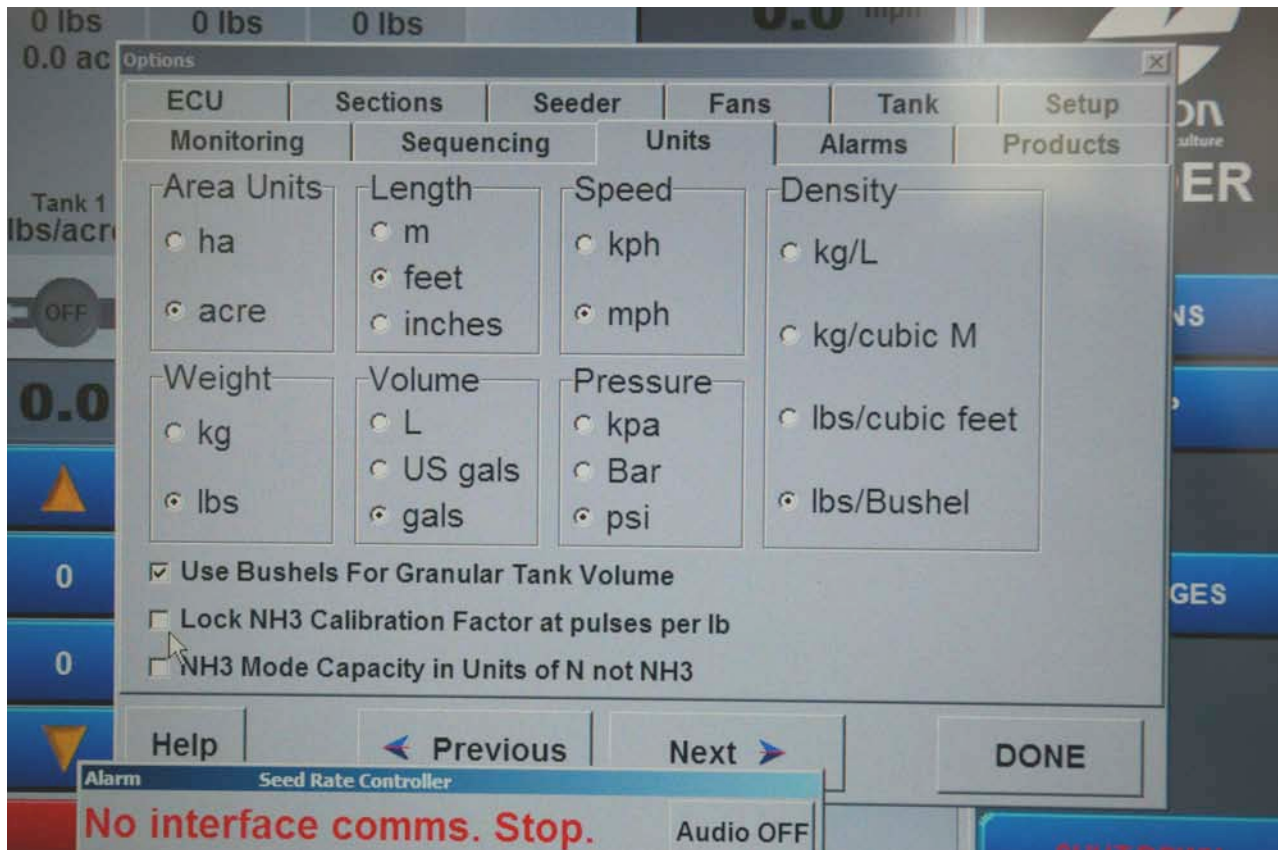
0 lbs 0 lbs 0 lbs
0.0 ac

Options

ECU | Sections | Seeder | Fans | Tank | Setup
Monitoring | Sequencing | Units | Alarms | Products

Tank 1
lbs/acr

OFF

0.0

Area Units
ha
acre

Length
m
feet
inches

Speed
kph
mph

Density
kg/L
kg/cubic M
lbs/cubic feet
lbs/Bushel

Weight
kg
lbs

Volume
L
US gals
gals

Pressure
kpa
Bar
psi

0
0

Use Bushels For Granular Tank Volume
Lock NH3 Calibration Factor at pulses per lb
NH3 Mode Capacity in Units of N not NH3

ER
NS
GES

Help
Previous
Next
DONE

Alarm Seed Rate Controller
No interface comms. Stop.
Audio OFF